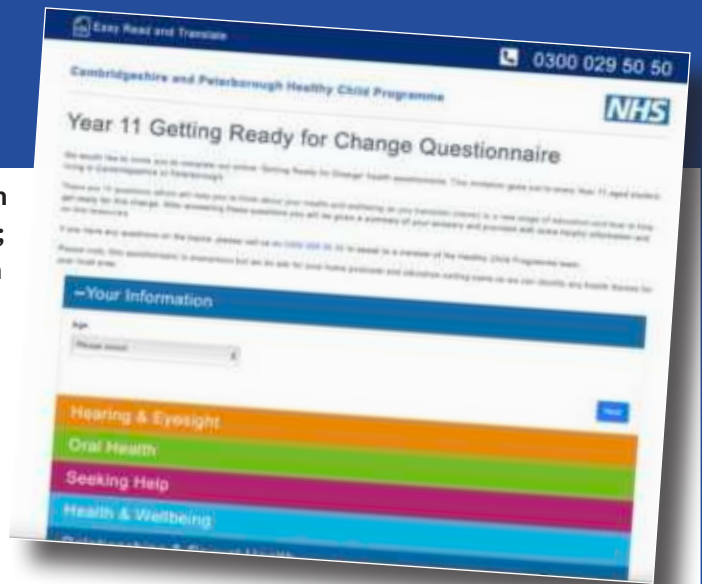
Easy Read and Translate

0300 029 50 50

Cambridgeshire and Peterborough Healthy Child Programme

NHS

Year 11 Getting Ready for Change Questionnaire

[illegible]

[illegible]

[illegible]

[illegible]

–Your Information

Age

Please select

Next

Hearing & Eyesight

Oral Health

Seeking Help

Health & Wellbeing

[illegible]